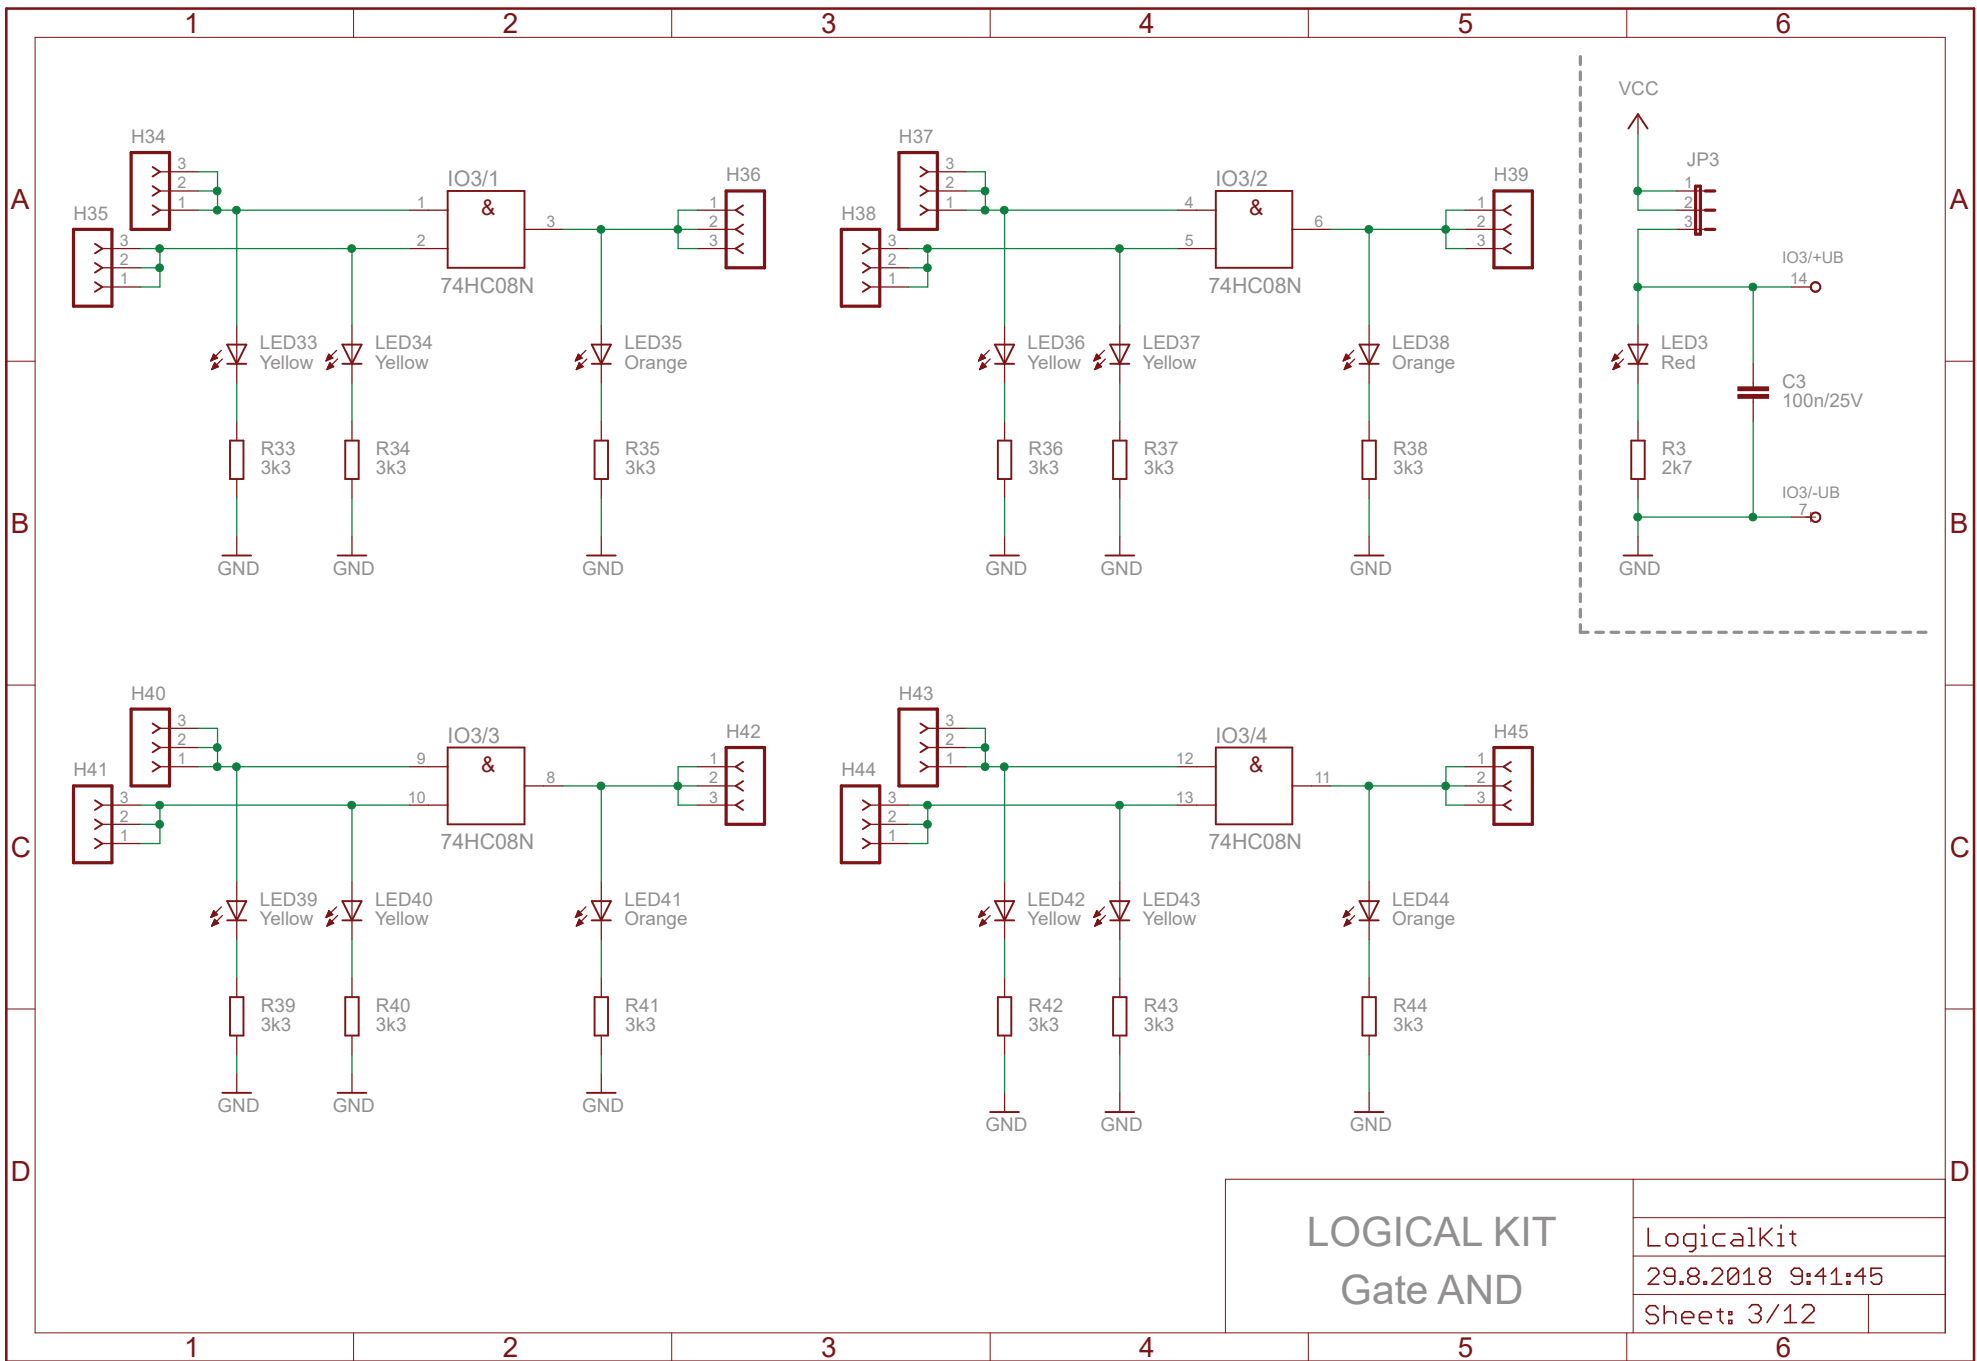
1 2 3 4 5 6

A

H34
3
2
1
H35
3
2
1
IO3/1
&
1
2
3
74HC08N
H36
1
2
3
LED33
Yellow
LED34
Yellow
LED35
Orange
R33
3k3
R34
3k3
R35
3k3
GND GND GND

H37
3
2
1
H38
3
2
1
IO3/2
&
4
5
6
74HC08N
H39
1
2
3
LED36
Yellow
LED37
Yellow
LED38
Orange
R36
3k3
R37
3k3
R38
3k3
GND GND GND

VCC
JP3
1
2
3
IO3/+UB
14
LED3
Red
C3
100n/25V
R3
2k7
IO3/-UB
7
GND

B

H40
3
2
1
H41
3
2
1
IO3/3
&
9
10
8
74HC08N
H42
1
2
3
LED39
Yellow
LED40
Yellow
LED41
Orange
R39
3k3
R40
3k3
R41
3k3
GND GND GND

H43
3
2
1
H44
3
2
1
IO3/4
&
12
13
11
74HC08N
H45
1
2
3
LED42
Yellow
LED43
Yellow
LED44
Orange
R42
3k3
R43
3k3
R44
3k3
GND GND GND

C

D

LOGICAL KIT
Gate AND

LogicalKit
29.8.2018 9:41:45
Sheet: 3/12

1 2 3 4 5 6